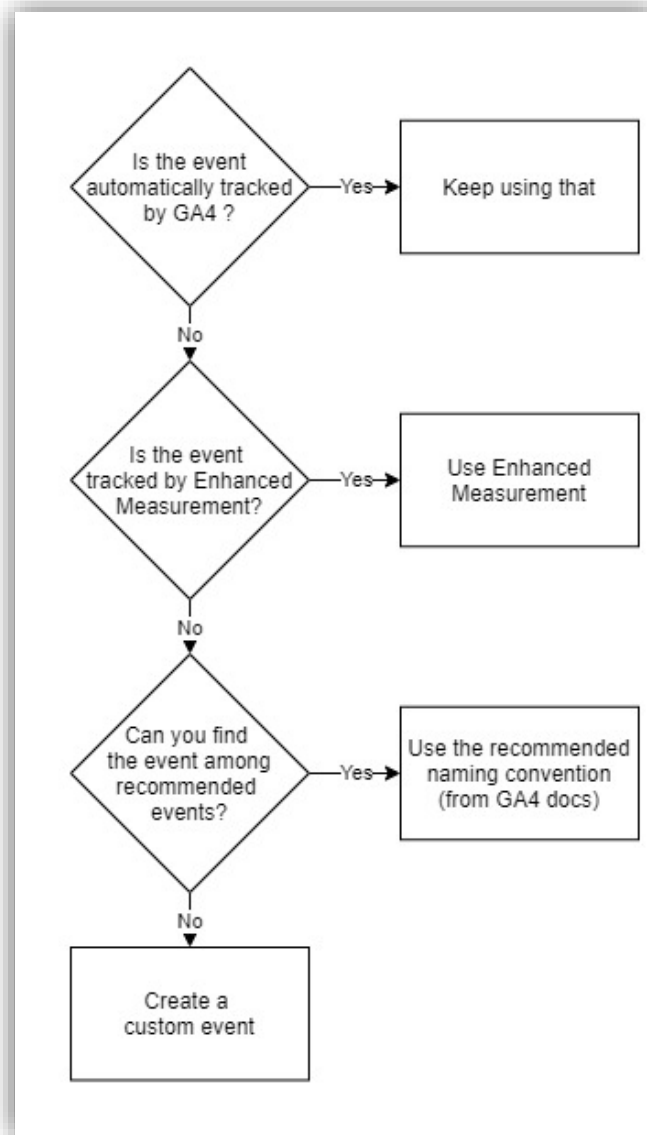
Is the event automatically tracked by GA4 ?

Yes

Keep using that

No

Is the event tracked by Enhanced Measurement?

Yes

Use Enhanced Measurement

No

Can you find the event among recommended events?

Yes

Use the recommended naming convention (from GA4 docs)

No

Create a custom event